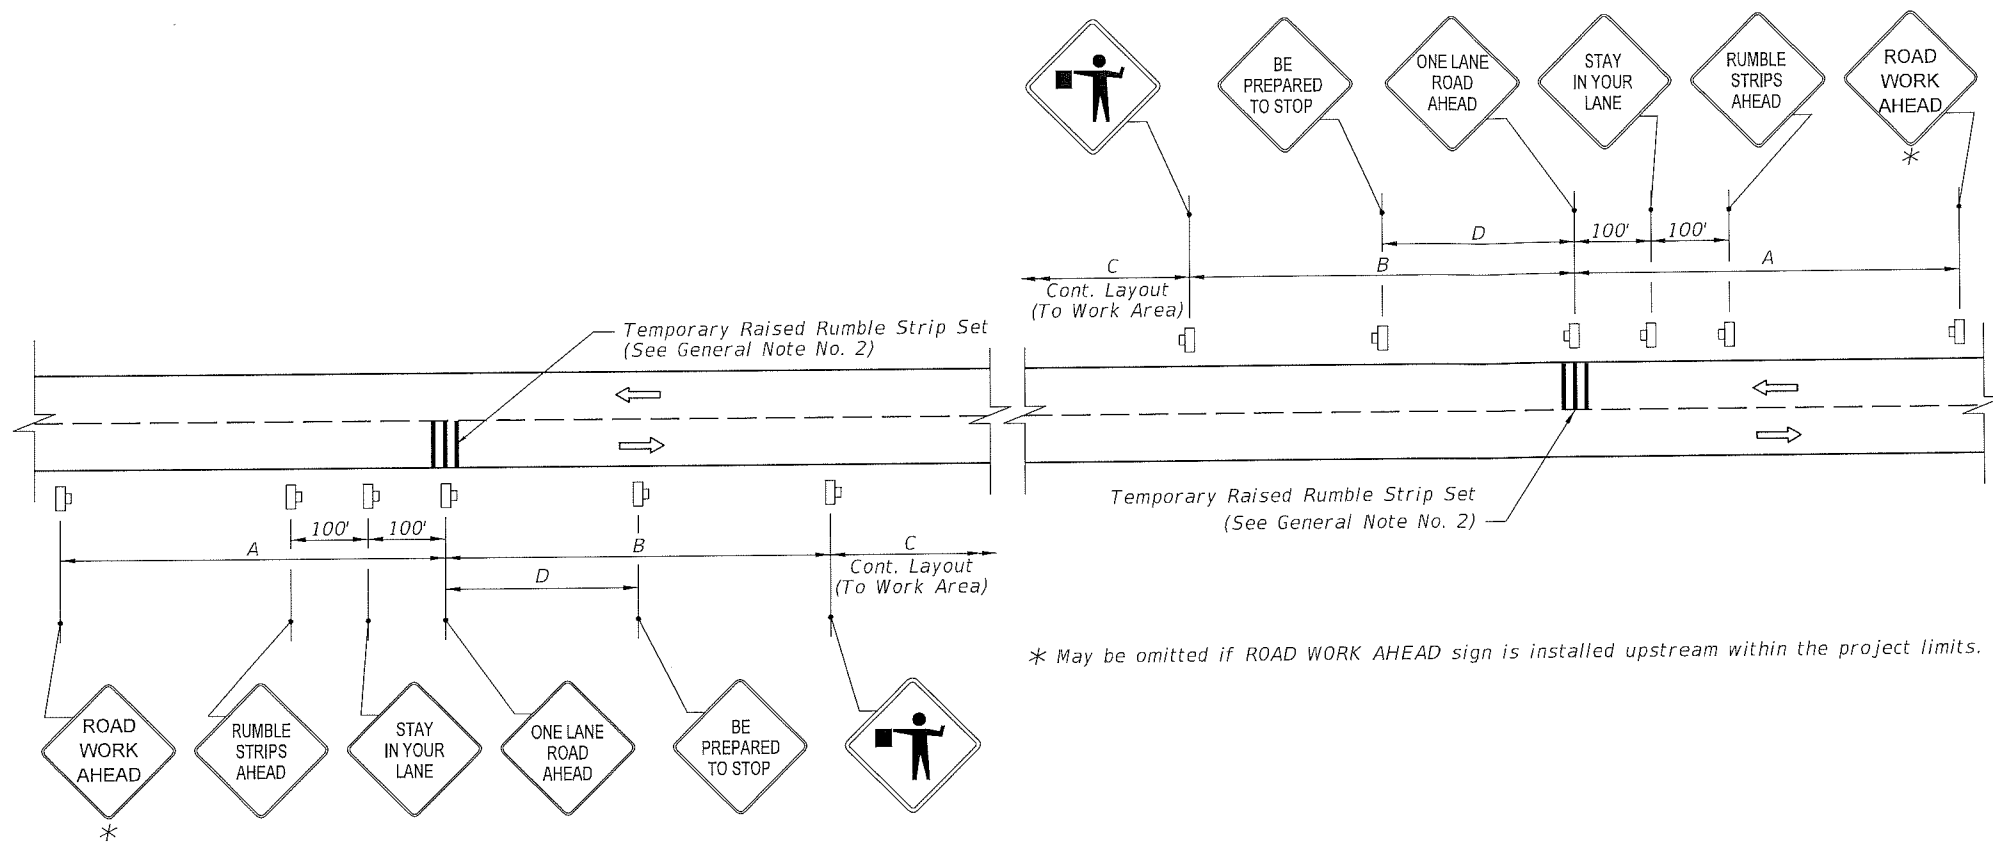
BE PREPARED TO STOP

ONE LANE ROAD AHEAD

STAY IN YOUR LANE

RUMBLE STRIPS AHEAD

ROAD WORK AHEAD
*

D

100'

100'

C

B

A

Cont. Layout (To Work Area)

Temporary Raised Rumble Strip Set (See General Note No. 2)

Temporary Raised Rumble Strip Set (See General Note No. 2)

A

100'

100'

B

C

D

Cont. Layout (To Work Area)

* May be omitted if ROAD WORK AHEAD sign is installed upstream within the project limits.

ROAD WORK AHEAD
*

RUMBLE STRIPS AHEAD

STAY IN YOUR LANE

ONE LANE ROAD AHEAD

BE PREPARED TO STOP